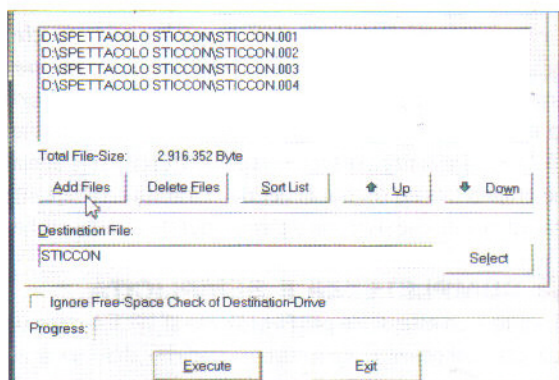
D:\SPETTACOLO STICCON\STICCON.001
D:\SPETTACOLO STICCON\STICCON.002
D:\SPETTACOLO STICCON\STICCON.003
D:\SPETTACOLO STICCON\STICCON.004

Total File-Size: 2.916.352 Byte

Add Files
Delete Files
Sort List
Up
Down

Destination File:
STICCON
Select

Ignore Free-Space Check of Destination-Drive

Progress:

Execute
Exit